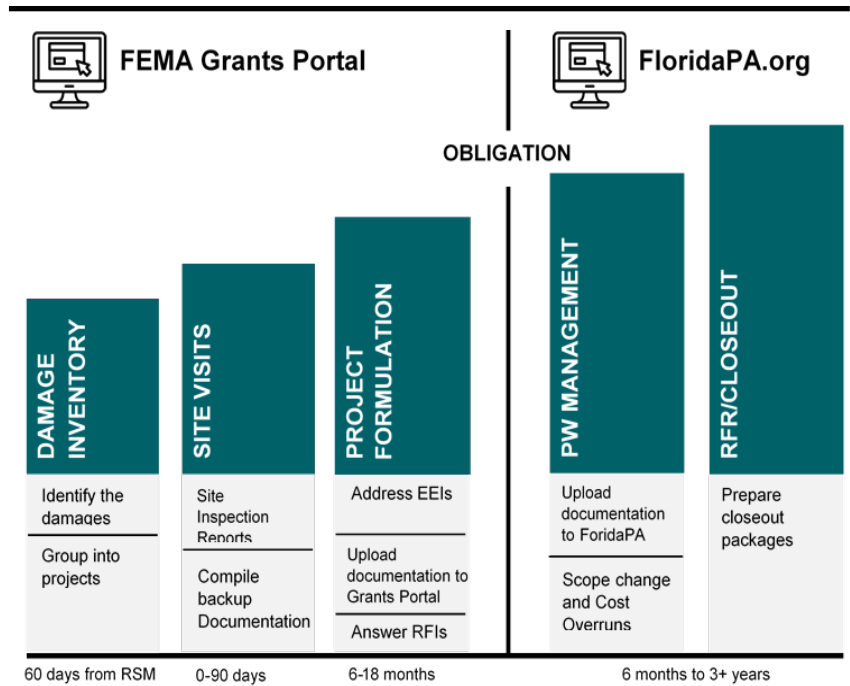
FEMA Grants Portal

FloridaPA.org

OBLIGATION

DAMAGE INVENTORY

Identify the damages

Group into projects

60 days from RSM

SITE VISITS

Site Inspection Reports

Compile backup Documentation

0-90 days

PROJECT FORMULATION

Address EEIs

Upload documentation to Grants Portal

Answer RFIs

6-18 months

PW MANAGEMENT

Upload documentation to ForidaPA

Scope change and Cost Overruns

RFR/CLOSEOUT

Prepare closeout packages

6 months to 3+ years